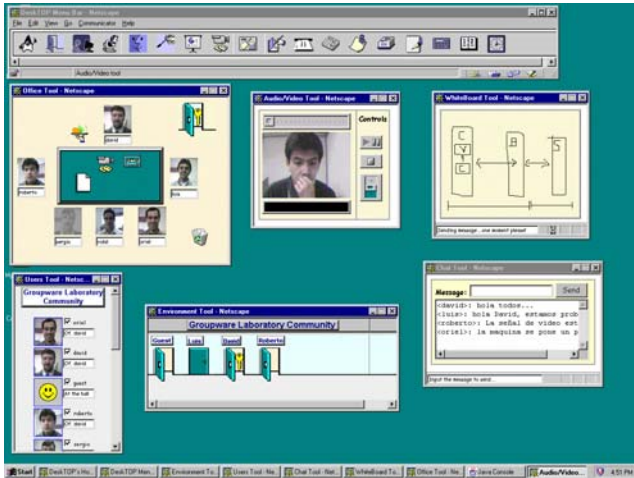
DeskTOP Menu Bar - Netscape
File Edit View Go Communicator Help
Audio/Video tool

Office Tool - Netscape
david
roberto
luis
sergio
isidil
oriel

Audio/Video Tool - Netscape
Controls

WhiteBoard Tool - Netscape
C
V
C
B
S
Sending message...one moment please!

Users Tool - Netsc...
Groupware Laboratory Community
oriel
david
guest
roberto
sergio

Environment Tool - Netscape
Groupware Laboratory Community
Guest
Luis
David
Roberto

Chat Tool - Netscape
Message:
Send
<david>: hola todos...
<luis>: hola David, estamos prob
<roberto>: La señal de video est
<oriel>: la maquina se pone un p
Input the message to send...

Start
DeskTOP's Ho...
DeskTOP Men...
Environment To...
Users Tool - Ne...
Chat Tool - Net...
WhiteBoard To...
Office Tool - Ne...
Java Console
Audio/Video...
4:51 PM